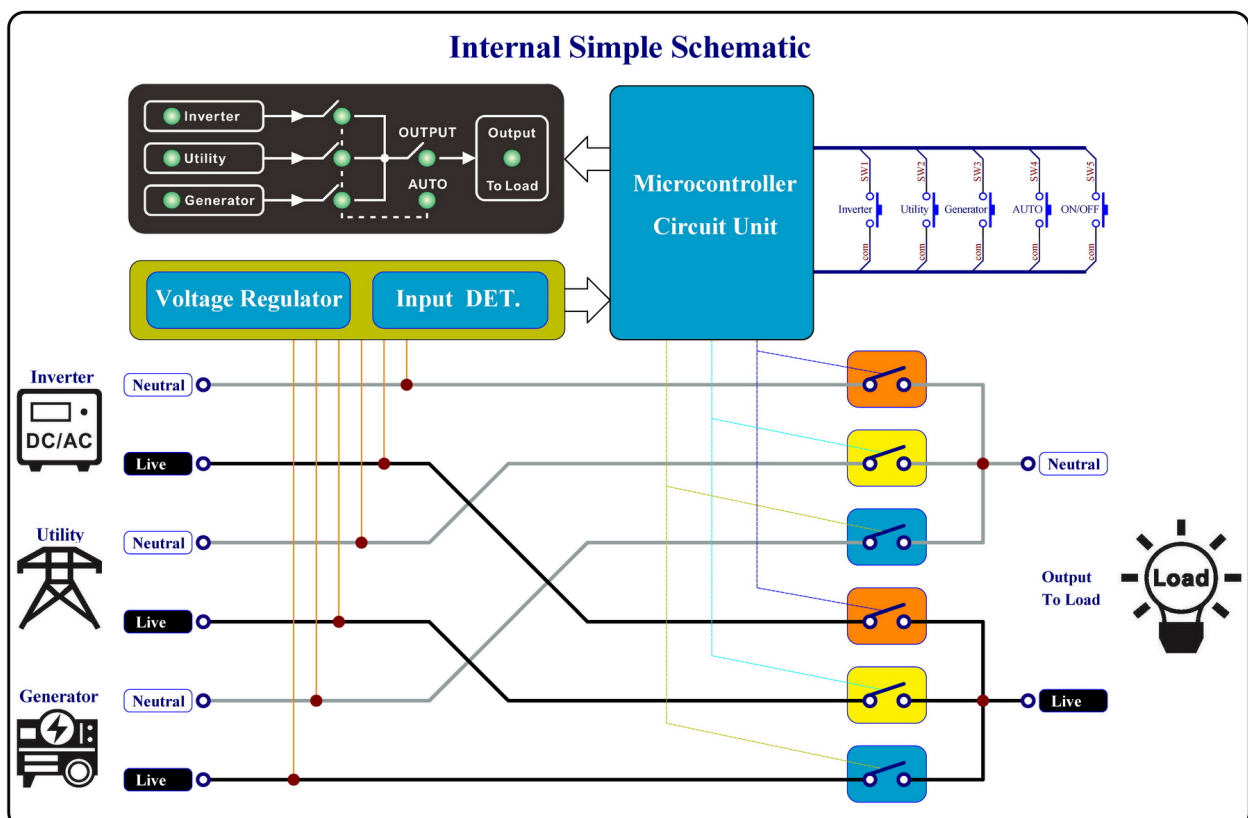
Internal Simple Schematic

Inverter
Utility
Generator
OUTPUT
AUTO
Output
To Load

Microcontroller Circuit Unit

SW1
Inverter
com
SW2
Utility
com
SW3
Generator
com
SW4
AUTO
com
SW5
ON/OFF
com

Voltage Regulator
Input DET.

Inverter
DC/AC
Neutral
Live

Utility
Neutral
Live

Generator
Neutral
Live

Neutral
Output
To Load
Load
Live